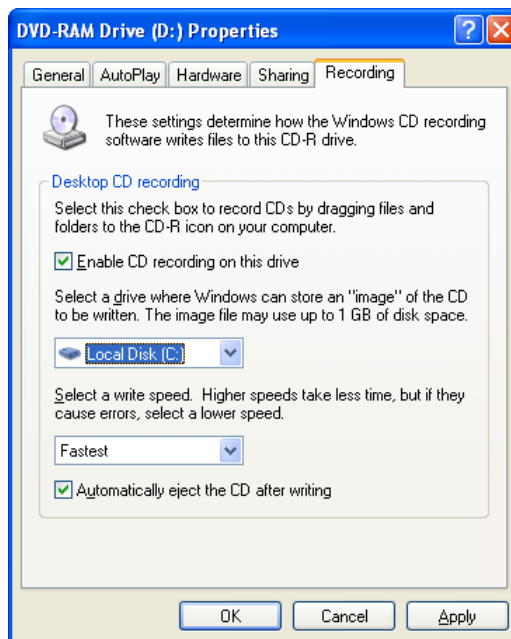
DVD-RAM Drive (D:) Properties

General | AutoPlay | Hardware | Sharing | Recording

These settings determine how the Windows CD recording software writes files to this CD-R drive.

Desktop CD recording

Select this check box to record CDs by dragging files and folders to the CD-R icon on your computer.

Enable CD recording on this drive

Select a drive where Windows can store an "image" of the CD to be written. The image file may use up to 1 GB of disk space.

Local Disk (C:)

Select a write speed. Higher speeds take less time, but if they cause errors, select a lower speed.

Fastest

Automatically eject the CD after writing

OK | Cancel | Apply